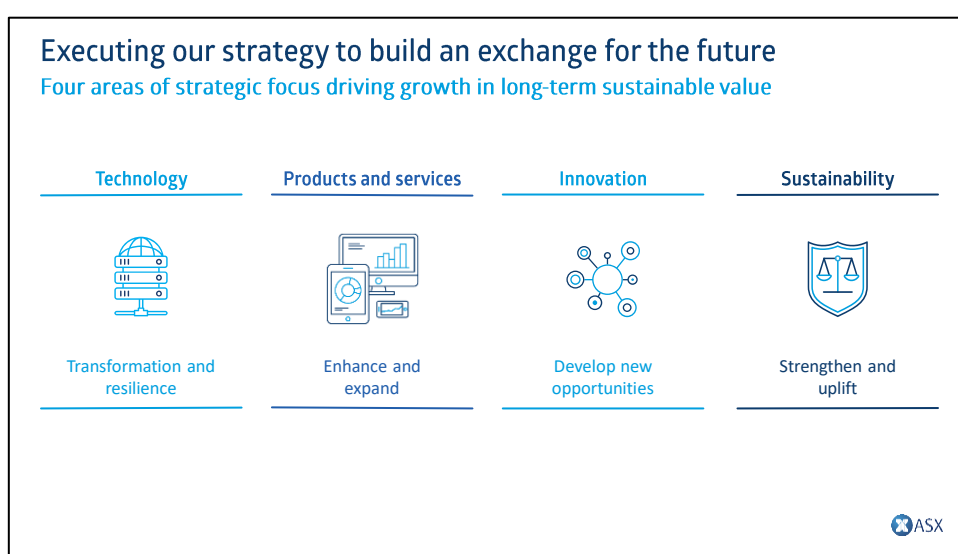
Executing our strategy to build an exchange for the future
Four areas of strategic focus driving growth in long-term sustainable value

Technology

Transformation and resilience

Products and services

Enhance and expand

Innovation

Develop new opportunities

Sustainability

Strengthen and uplift

ASX